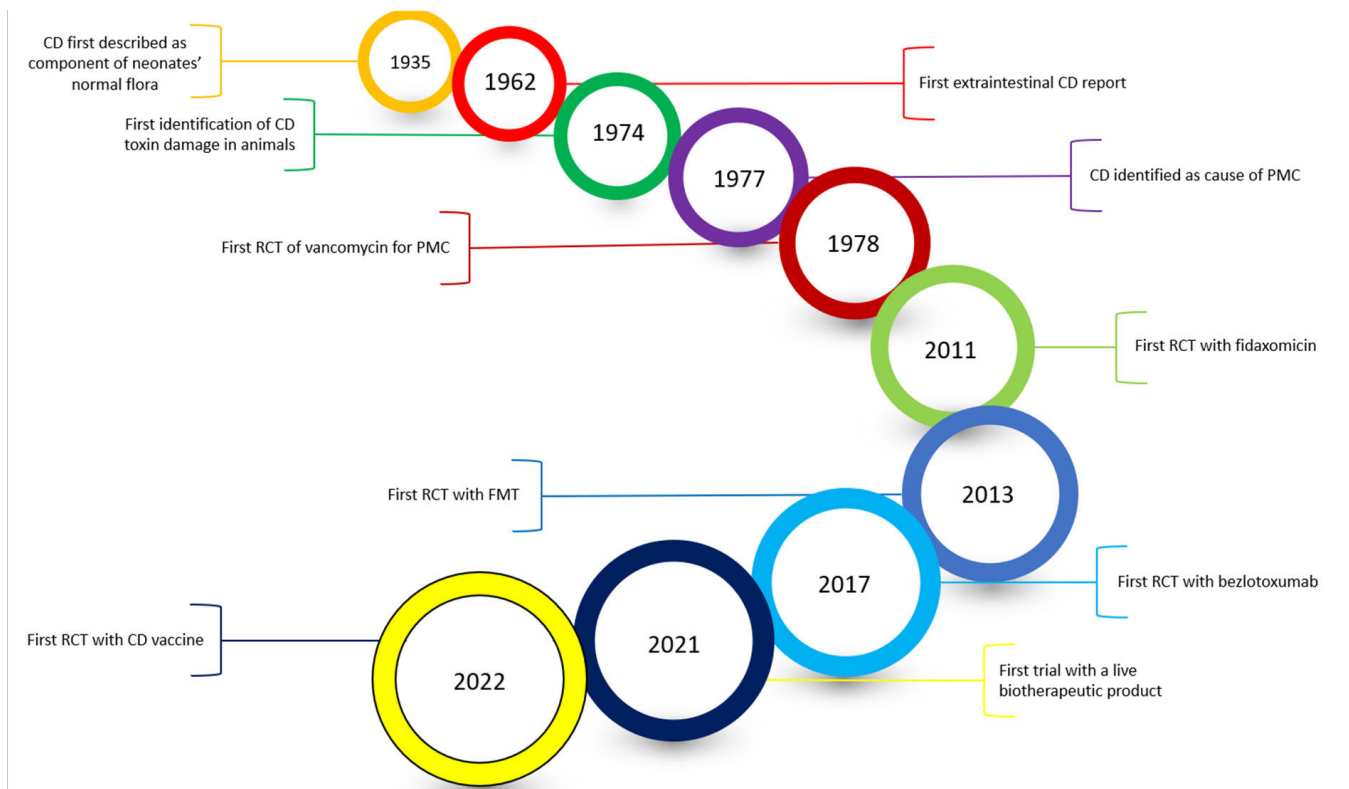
CD first described as component of neonates' normal flora

1935

1962

First extraintestinal CD report

First identification of CD toxin damage in animals

1974

1977

CD identified as cause of PMC

First RCT of vancomycin for PMC

1978

2011

First RCT with fidaxomicin

First RCT with FMT

2013

2017

First RCT with bezlotoxumab

First RCT with CD vaccine

2022

2021

First trial with a live biotherapeutic product